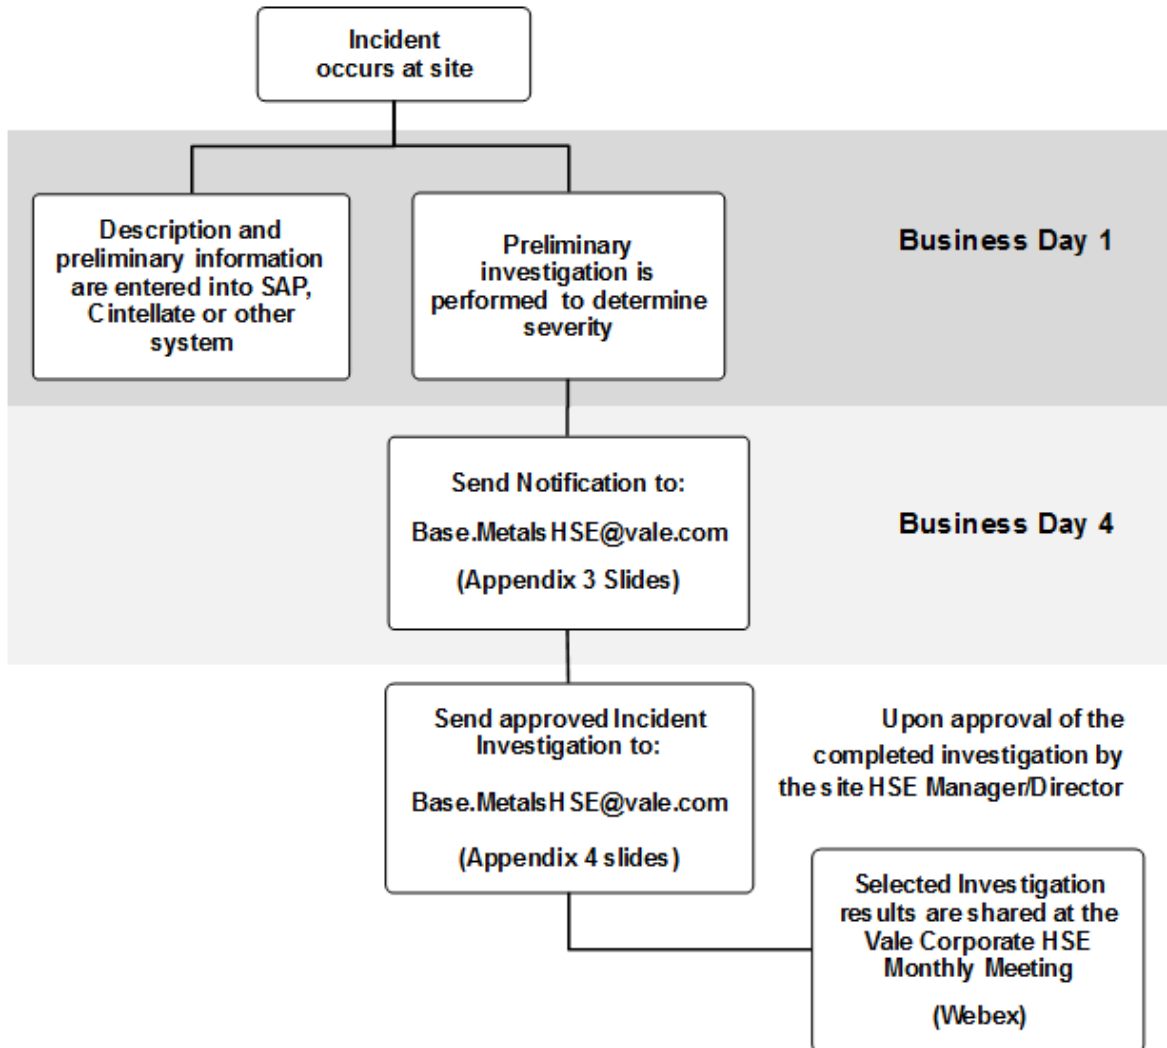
Incident occurs at site

Description and preliminary information are entered into SAP, Cintellate or other system

Preliminary investigation is performed to determine severity

Business Day 1

Send Notification to:

Base.MetalsHSE@vale.com

(Appendix 3 Slides)

Business Day 4

Send approved Incident Investigation to:

Base.MetalsHSE@vale.com

(Appendix 4 slides)

Upon approval of the completed investigation by the site HSE Manager/Director

Selected Investigation results are shared at the Vale Corporate HSE Monthly Meeting

(Webex)